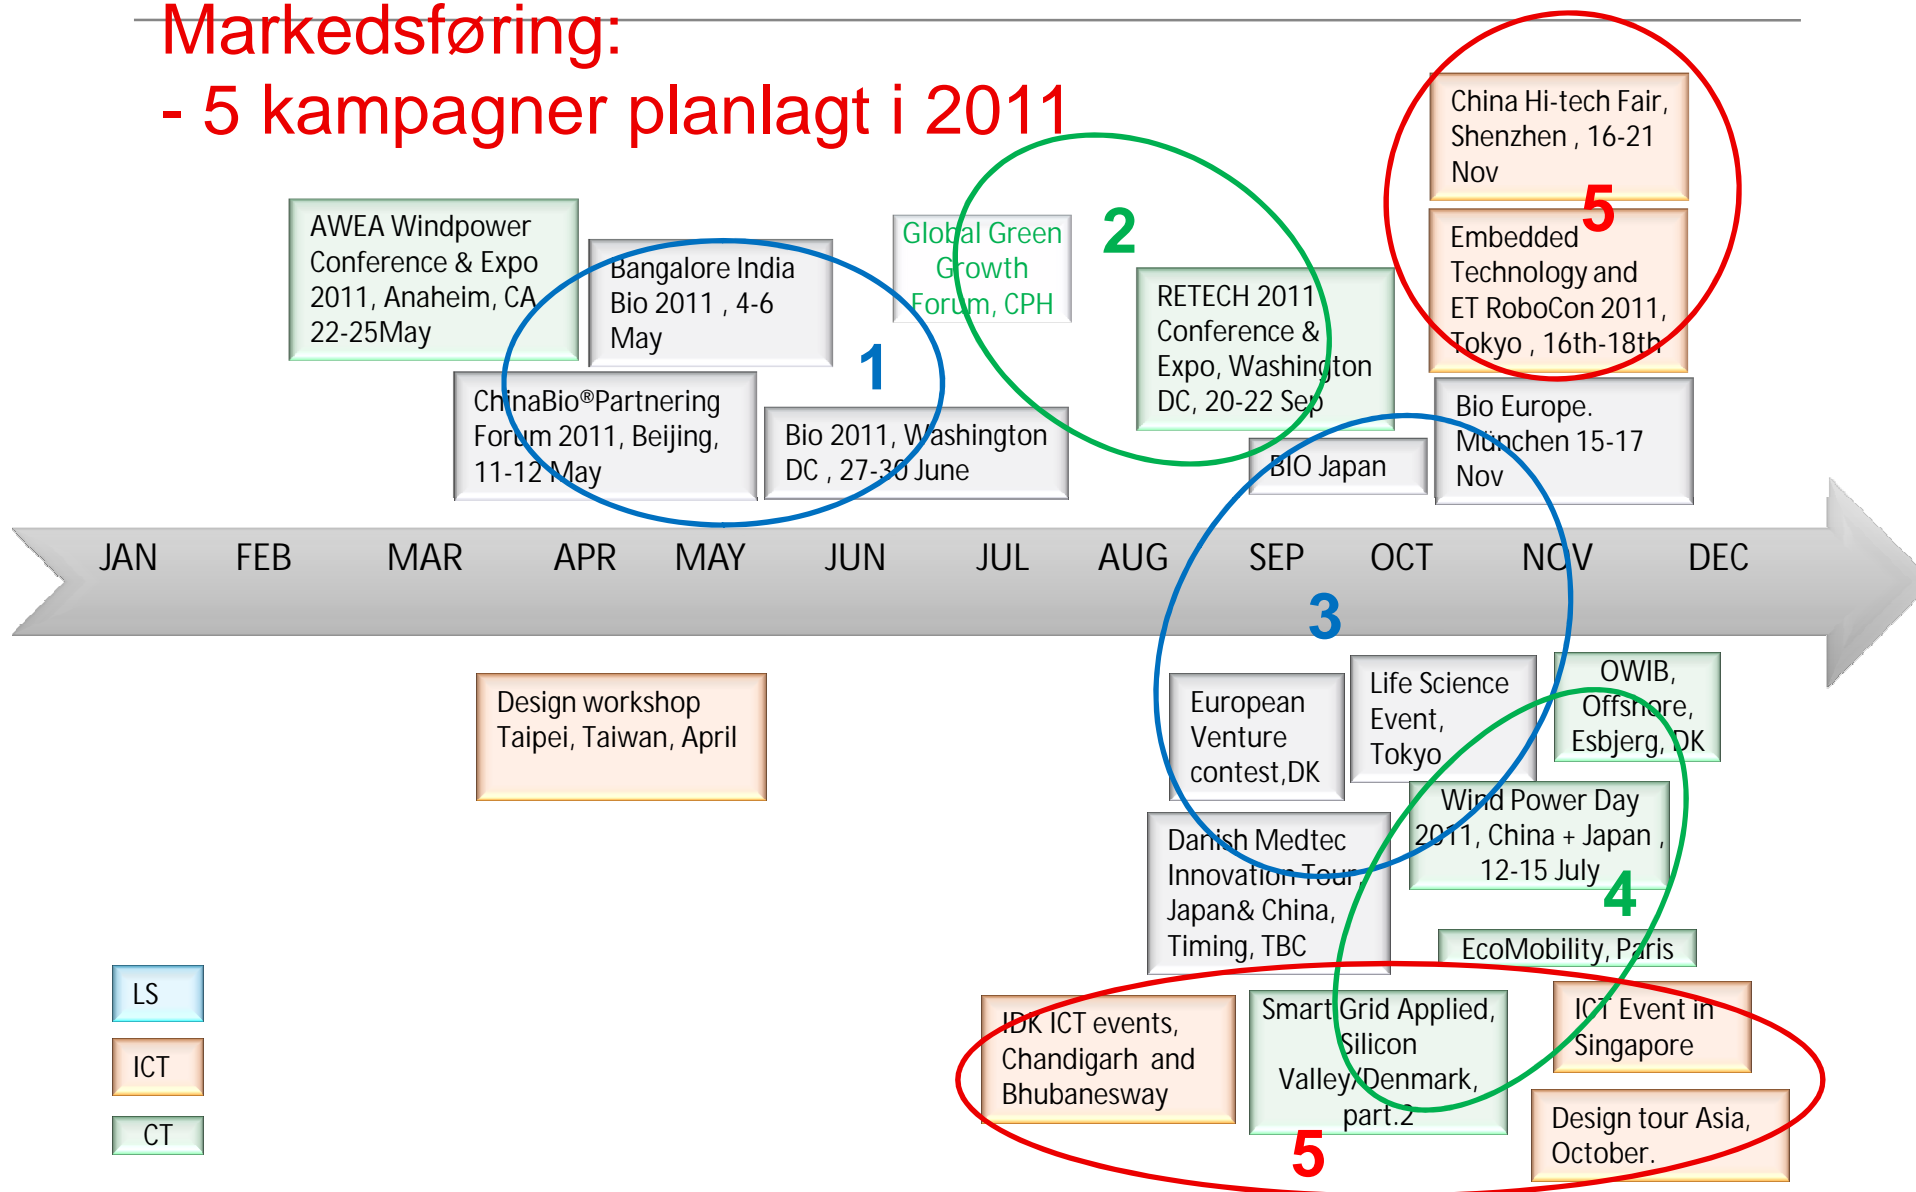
Markedsføring:
- 5 kampagner planlagt i 2011

AWEA Windpower Conference & Expo 2011, Anaheim, CA 22-25May

Bangalore India Bio 2011 , 4-6 May

ChinaBio®Partnering Forum 2011, Beijing, 11-12 May

Bio 2011, Washington DC , 27-30 June

1

Global Green Growth Forum, CPH

2

RETECH 2011 Conference & Expo, Washington DC, 20-22 Sep

BIO Japan

China Hi-tech Fair, Shenzhen , 16-21 Nov

5

Embedded Technology and ET RoboCon 2011, Tokyo , 16th-18th

Bio Europe. München 15-17 Nov

JAN FEB MAR APR MAY JUN JUL AUG SEP OCT NOV DEC

3

Design workshop Taipei, Taiwan, April

European Venture contest,DK

Life Science Event, Tokyo

OWIB, Offshore, Esbjerg, DK

Wind Power Day 2011, China + Japan , 12-15 July

Danish Medtec Innovation Tour Japan& China, Timing, TBC

4

EcoMobility, Paris

IDK ICT events, Chandigarh and Bhubanesway

Smart Grid Applied, Silicon Valley/Denmark, part.2

ICT Event in Singapore

Design tour Asia, October.

5

LS

ICT

CT